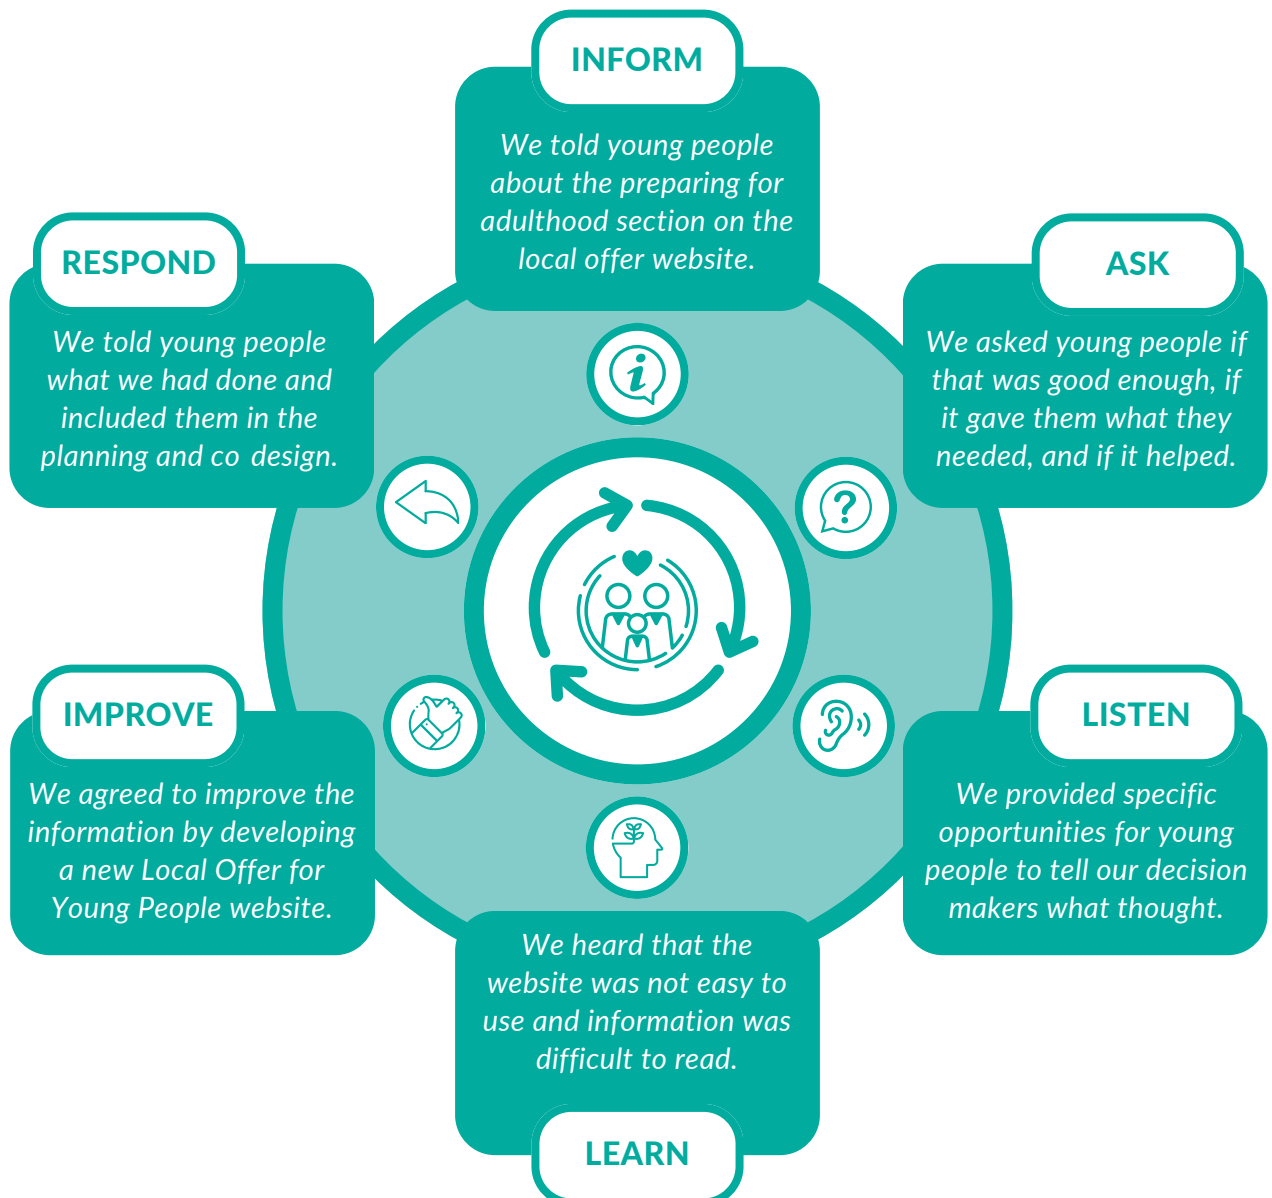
INFORM

We told young people about the preparing for adulthood section on the local offer website.

ASK

We asked young people if that was good enough, if it gave them what they needed, and if it helped.

LISTEN

We provided specific opportunities for young people to tell our decision makers what thought.

We heard that the website was not easy to use and information was difficult to read.

LEARN

IMPROVE

We agreed to improve the information by developing a new Local Offer for Young People website.

RESPOND

We told young people what we had done and included them in the planning and co design.